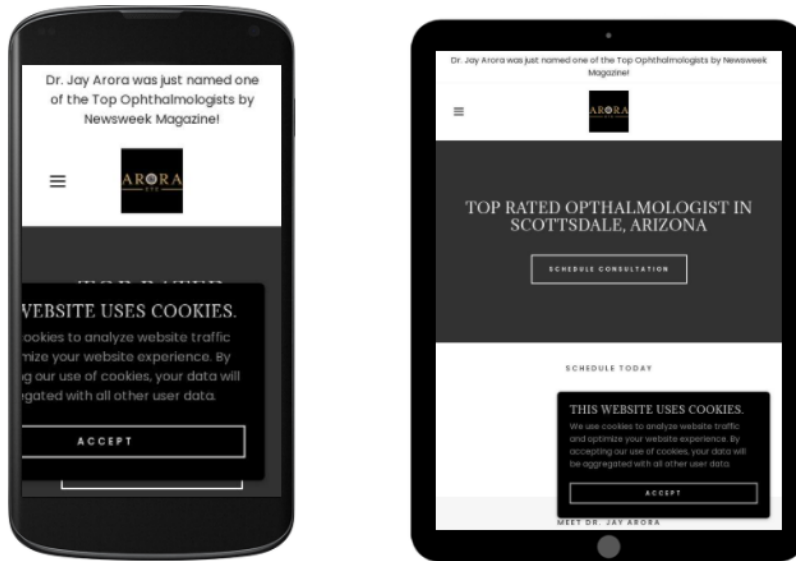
Dr. Jay Arora was just named one of the Top Ophthalmologists by Newsweek Magazine!

ARORA
EYE

TOP RATED

VEBSITE USES COOKIES.
ookies to analyze website traffic
imize your website experience. By
g our use of cookies, your data will
egated with all other user data.

ACCEPT

Dr. Jay Arora was just named one of the Top Ophthalmologists by Newsweek Magazine!

ARORA

TOP RATED OPTHALMOLOGIST IN SCOTTSDALE, ARIZONA

SCHEDULE CONSULTATION

SCHEDULE TODAY

THIS WEBSITE USES COOKIES.
We use cookies to analyze website traffic and optimize your website experience. By accepting our use of cookies, your data will be aggregated with all other user data.

ACCEPT

MEET DR. JAY ARORA